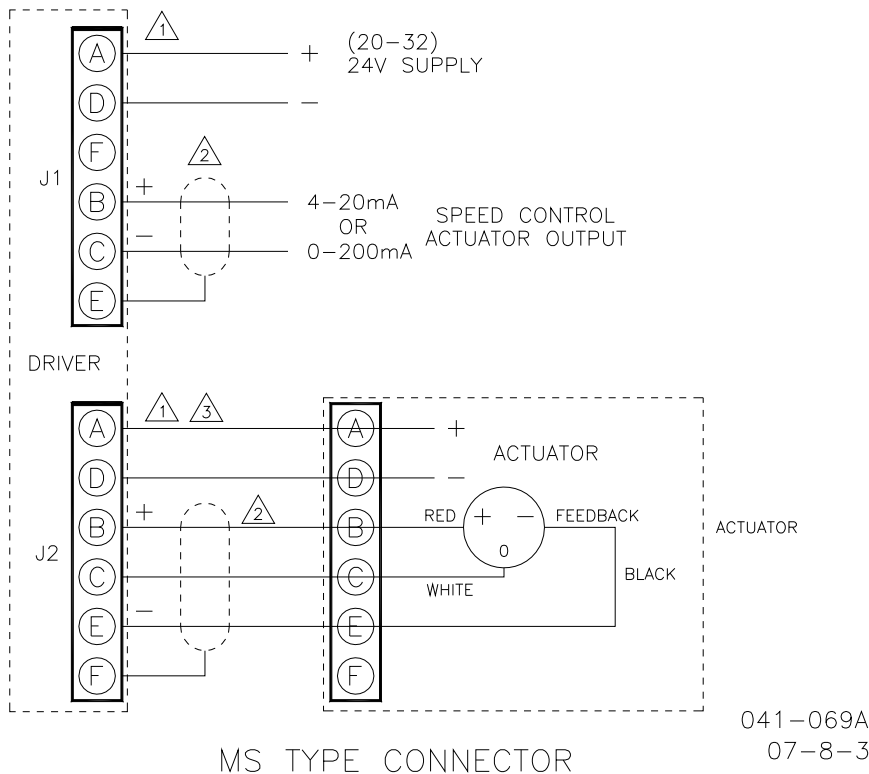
1

A + (20–32) 24V SUPPLY

D –

F

2

J1

B + 4–20mA OR

C – 0–200mA

SPEED CONTROL ACTUATOR OUTPUT

E

DRIVER

1 3

A A +

ACTUATOR

D D –

2

B + B RED + – FEEDBACK

ACTUATOR

J2

0

C C

BLACK

WHITE

E – E

F F

041–069A
07–8–3

MS TYPE CONNECTOR